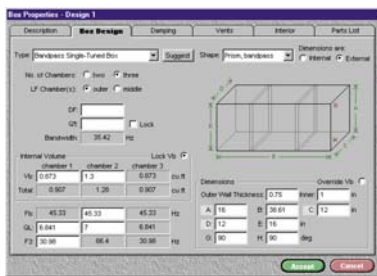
Box Properties - Design 1

Description | Box Design | Damping | Vents | Interior | Parts List

Type: Bandpass Single-Tuned Box | Suggest | Shape: Prism, bandpass | Dimensions are: Internal | External

No. of Chambers: two | three
LF Chamber(s): outer | middle

Df:
Qt: | Lock
Bandwidth: 35.42 Hz

Internal Volume | Lock Vb
| chamber 1 | chamber 2 | chamber 3 |
Vb: 0.673 | 1.3 | 0.673 | cu ft
Total: 0.907 | 1.28 | 0.907 | cu ft

Fb: 45.33 | 45.33 | 45.33 | Hz
QL: 6.841 | 7 | 6.841
F3: 30.98 | 68.4 | 30.98 | Hz

Dimensions | Override Vb
Outer Wall Thickness: 0.75 | Inner 1 | in
A: 16 | B: 38.61 | C: 12 | in
D: 12 | E: 16 | in
G: 90 | H: 90 | deg

Accept | Cancel